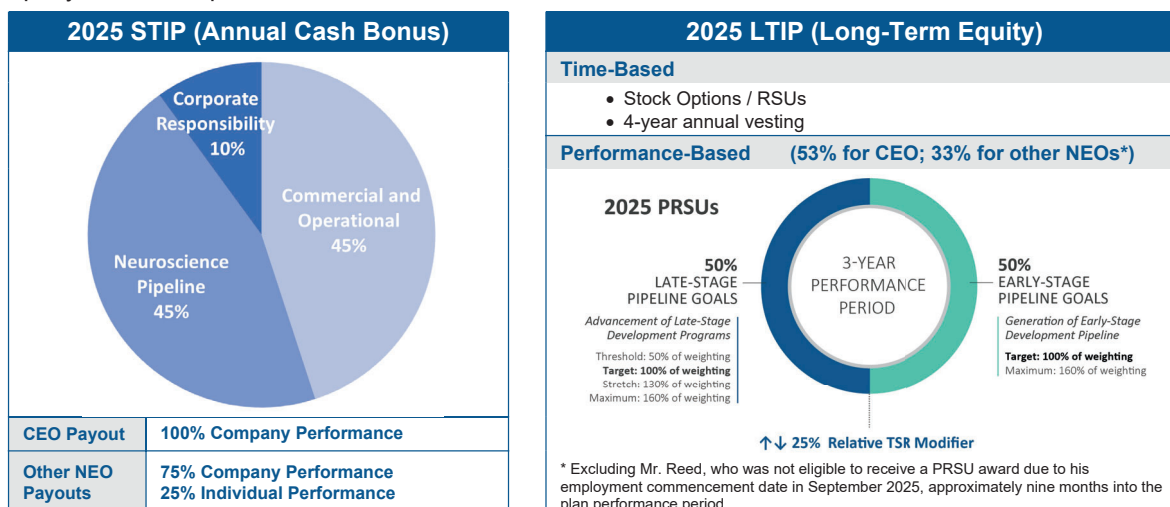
2025 STIP (Annual Cash Bonus)

Corporate Responsibility 10%

Commercial and Operational 45%

Neuroscience Pipeline 45%

| CEO Payout | 100% Company Performance |
|---|---|
| Other NEO Payouts | 75% Company Performance 25% Individual Performance |

2025 LTIP (Long-Term Equity)

Time-Based

• Stock Options / RSUs
• 4-year annual vesting

Performance-Based (53% for CEO; 33% for other NEOs*)

2025 PRSUs

50% LATE-STAGE PIPELINE GOALS

Advancement of Late-Stage Development Programs

Threshold: 50% of weighting
Target: 100% of weighting
Stretch: 130% of weighting
Maximum: 160% of weighting

3-YEAR PERFORMANCE PERIOD

50% EARLY-STAGE PIPELINE GOALS

Generation of Early-Stage Development Pipeline

Target: 100% of weighting
Maximum: 160% of weighting

↑↓ 25% Relative TSR Modifier

* Excluding Mr. Reed, who was not eligible to receive a PRSU award due to his employment commencement date in September 2025, approximately nine months into the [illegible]